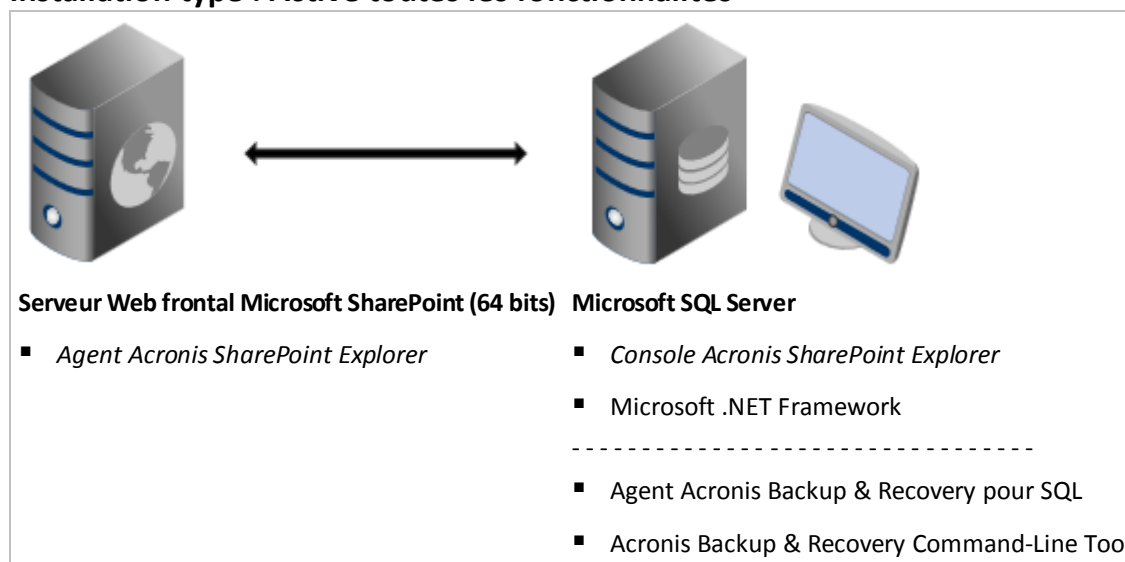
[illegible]

Serveur Web frontal Microsoft SharePoint (64 bits)

- *Agent Acronis SharePoint Explorer*

Microsoft SQL Server

- *Console Acronis SharePoint Explorer*
- Microsoft .NET Framework

- - - - - - - - - - - - - - - - - - - - - - - - - - - - - - - - - -

- Agent Acronis Backup & Recovery pour SQL
- Acronis Backup & Recovery Command-Line Too